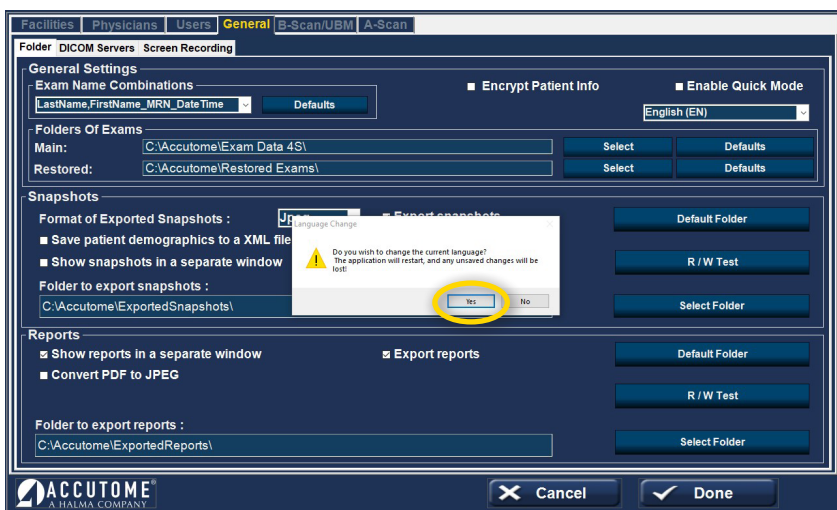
Facilities | Physicians | Users | General | B-Scan/UBM | A-Scan

Folder | DICOM Servers | Screen Recording

General Settings

Exam Name Combinations

LastName,FirstName_MRN_DateTime

Defaults

Encrypt Patient Info

Enable Quick Mode

English (EN)

Folders Of Exams

Main: C:\Accutome\Exam Data 4S\

Select

Defaults

Restored: C:\Accutome\Restored Exams\

Select

Defaults

Snapshots

Format of Exported Snapshots : JPEG

Export snapshots

Default Folder

Save patient demographics to a XML file

Show snapshots in a separate window

R / W Test

Folder to export snapshots :

C:\Accutome\ExportedSnapshots\

Select Folder

Language Change

Do you wish to change the current language?
The application will restart, and any unsaved changes will be lost!

Yes

No

Reports

Show reports in a separate window

Export reports

Default Folder

Convert PDF to JPEG

R / W Test

Folder to export reports :

C:\Accutome\ExportedReports\

Select Folder

ACCUTOME®
A HALMA COMPANY

Cancel

Done